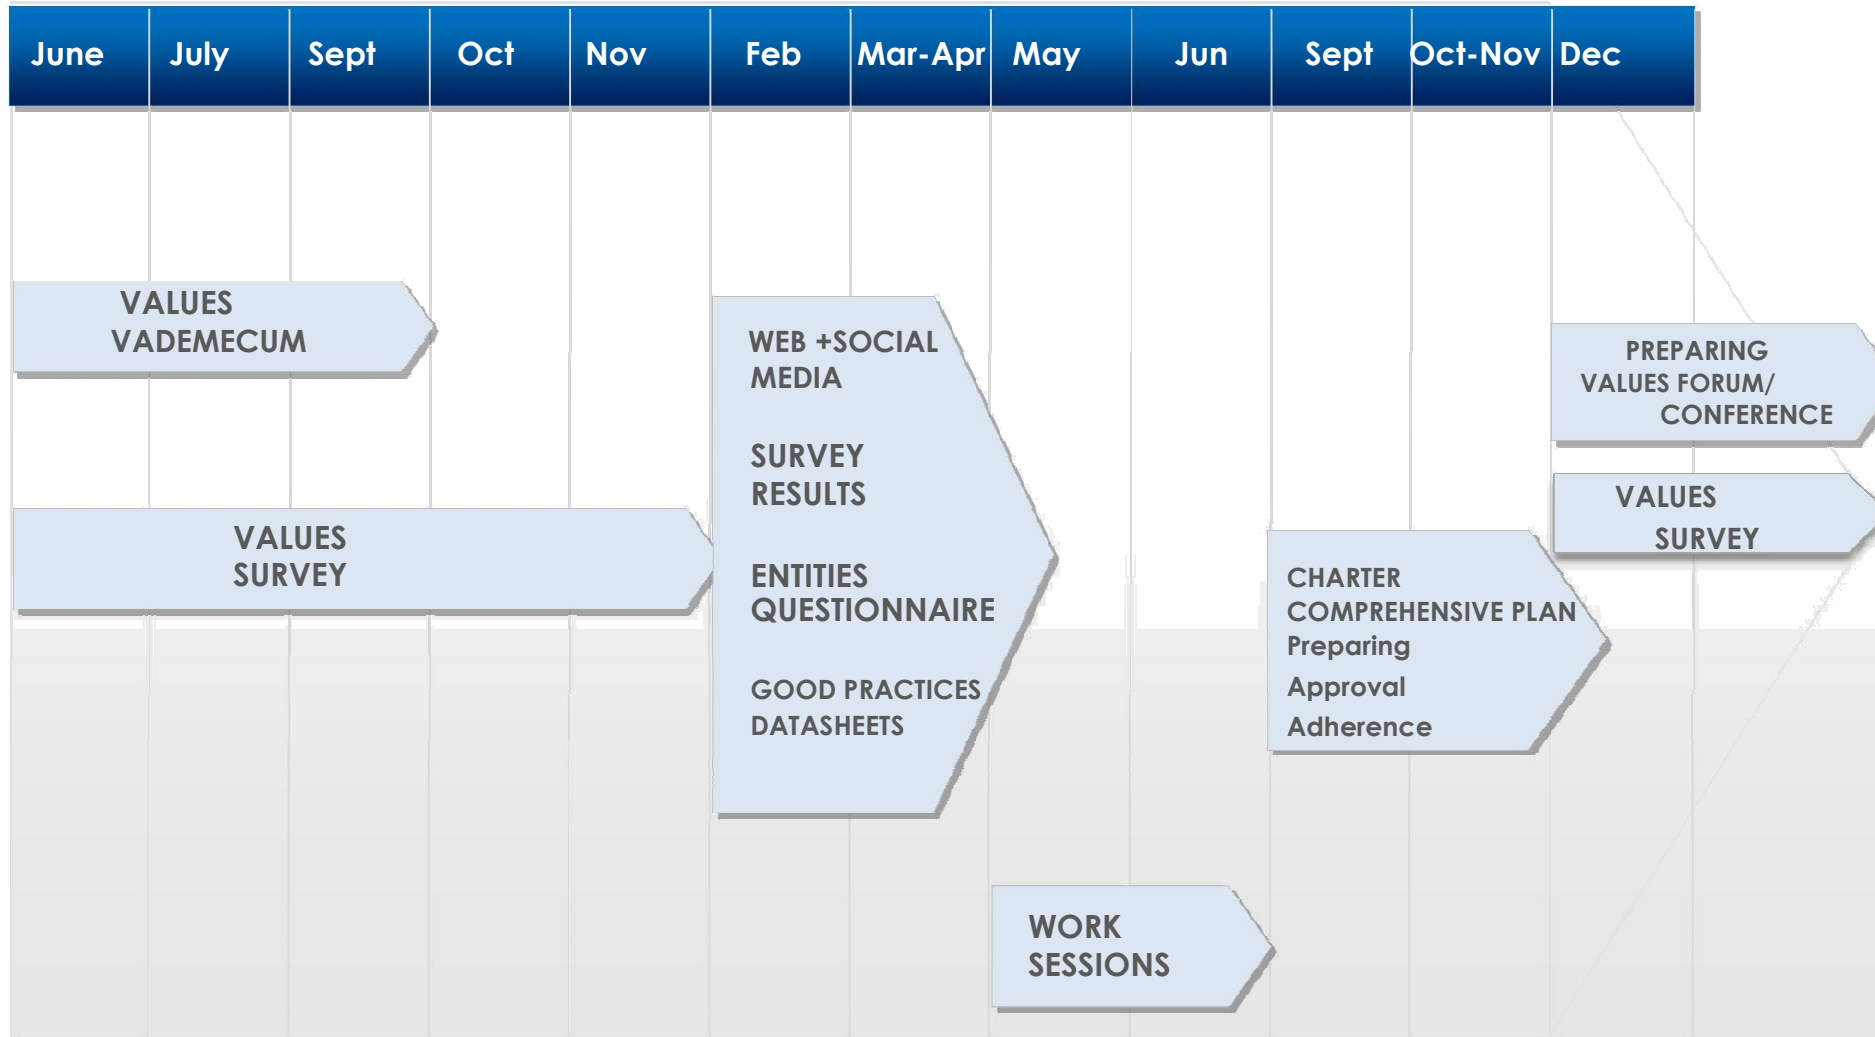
| June | July | Sept | Oct | Nov | Feb | Mar-Apr | May | Jun | Sept | Oct-Nov | Dec |
|---|---|---|---|---|---|---|---|---|---|---|---|

VALUES VADEMECUM

VALUES SURVEY

WEB +SOCIAL MEDIA

SURVEY RESULTS

ENTITIES QUESTIONNAIRE

GOOD PRACTICES DATASHEETS

WORK SESSIONS

CHARTER COMPREHENSIVE PLAN
Preparing
Approval
Adherence

PREPARING VALUES FORUM/ CONFERENCE

VALUES SURVEY